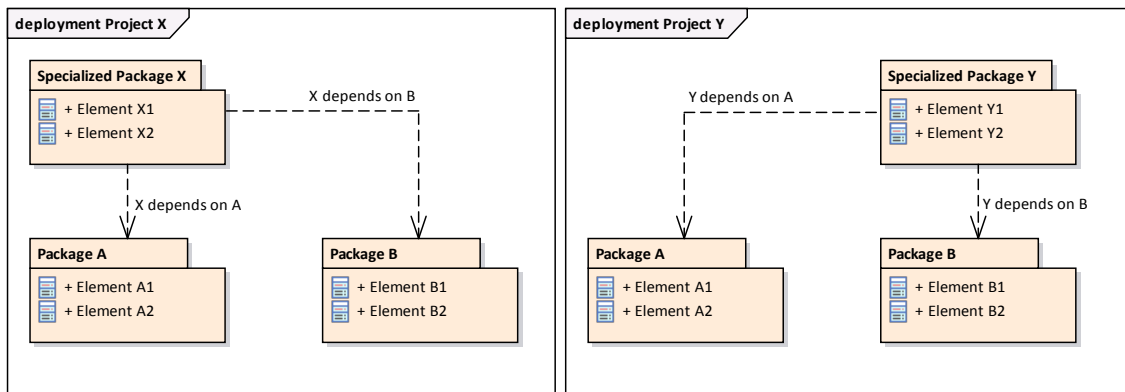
deployment Project X

Specialized Package X
+ Element X1
+ Element X2

X depends on B

X depends on A

Package A
+ Element A1
+ Element A2

Package B
+ Element B1
+ Element B2

deployment Project Y

Specialized Package Y
+ Element Y1
+ Element Y2

Y depends on A

Y depends on B

Package A
+ Element A1
+ Element A2

Package B
+ Element B1
+ Element B2